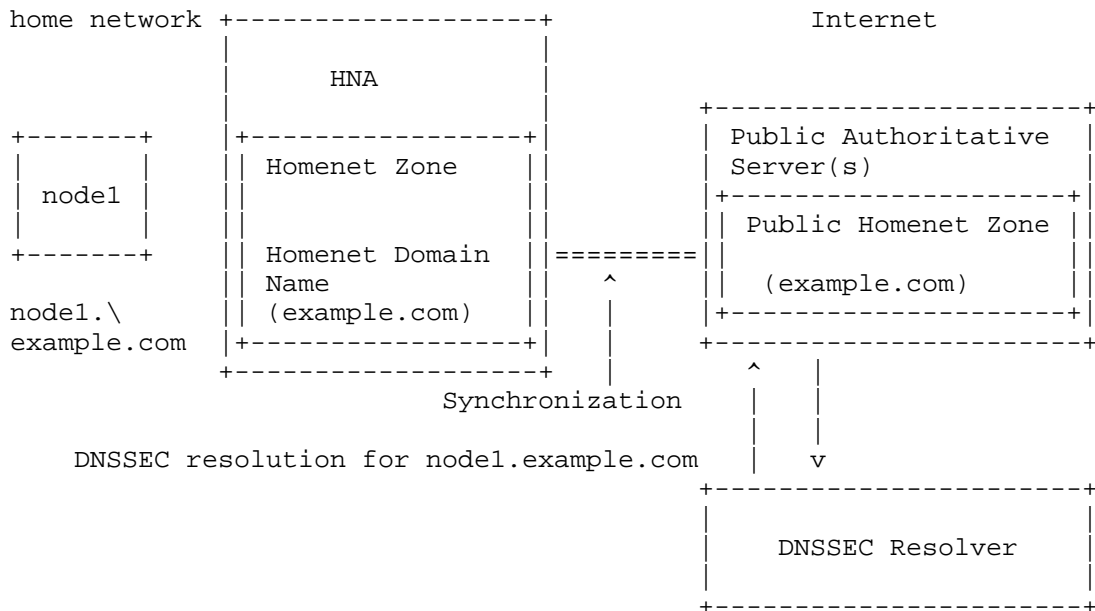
home network

Internet

HNA

Public Authoritative Server(s)

node1

Homenet Zone

Public Homenet Zone

Homenet Domain Name (example.com)

(example.com)

node1.\
example.com

Synchronization

DNSSEC resolution for node1.example.com

DNSSEC Resolver